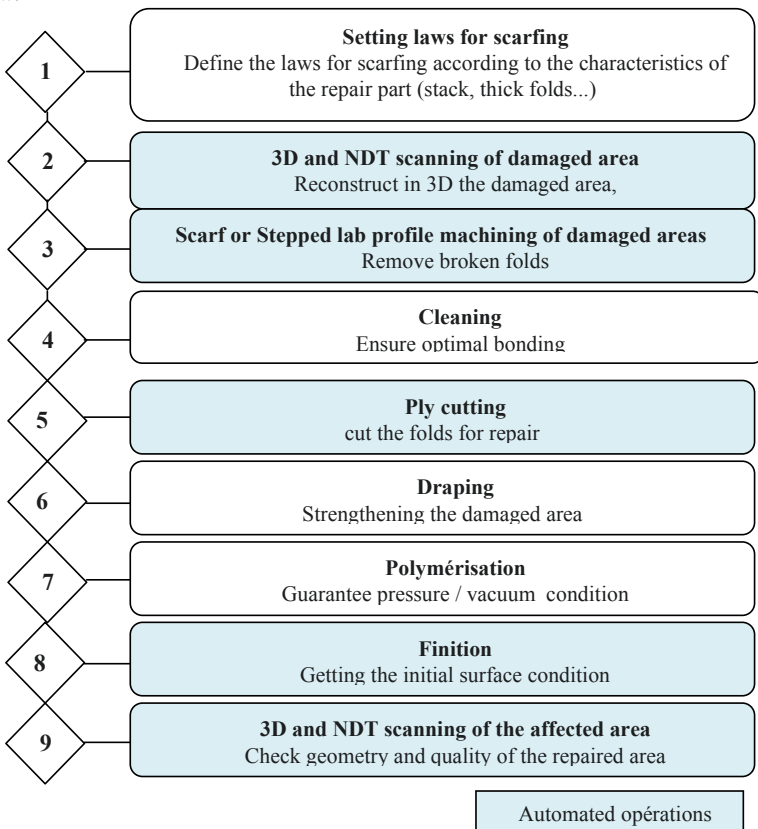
1

Setting laws for scarfing
Define the laws for scarfing according to the characteristics of the repair part (stack, thick folds...)

2

3D and NDT scanning of damaged area
Reconstruct in 3D the damaged area,

3

Scarf or Stepped lab profile machining of damaged areas
Remove broken folds

4

Cleaning
Ensure optimal bonding

5

Ply cutting
cut the folds for repair

6

Draping
Strengthening the damaged area

7

Polymérisation
Guarantee pressure / vacuum condition

8

Finition
Getting the initial surface condition

9

3D and NDT scanning of the affected area
Check geometry and quality of the repaired area

Automated opérations